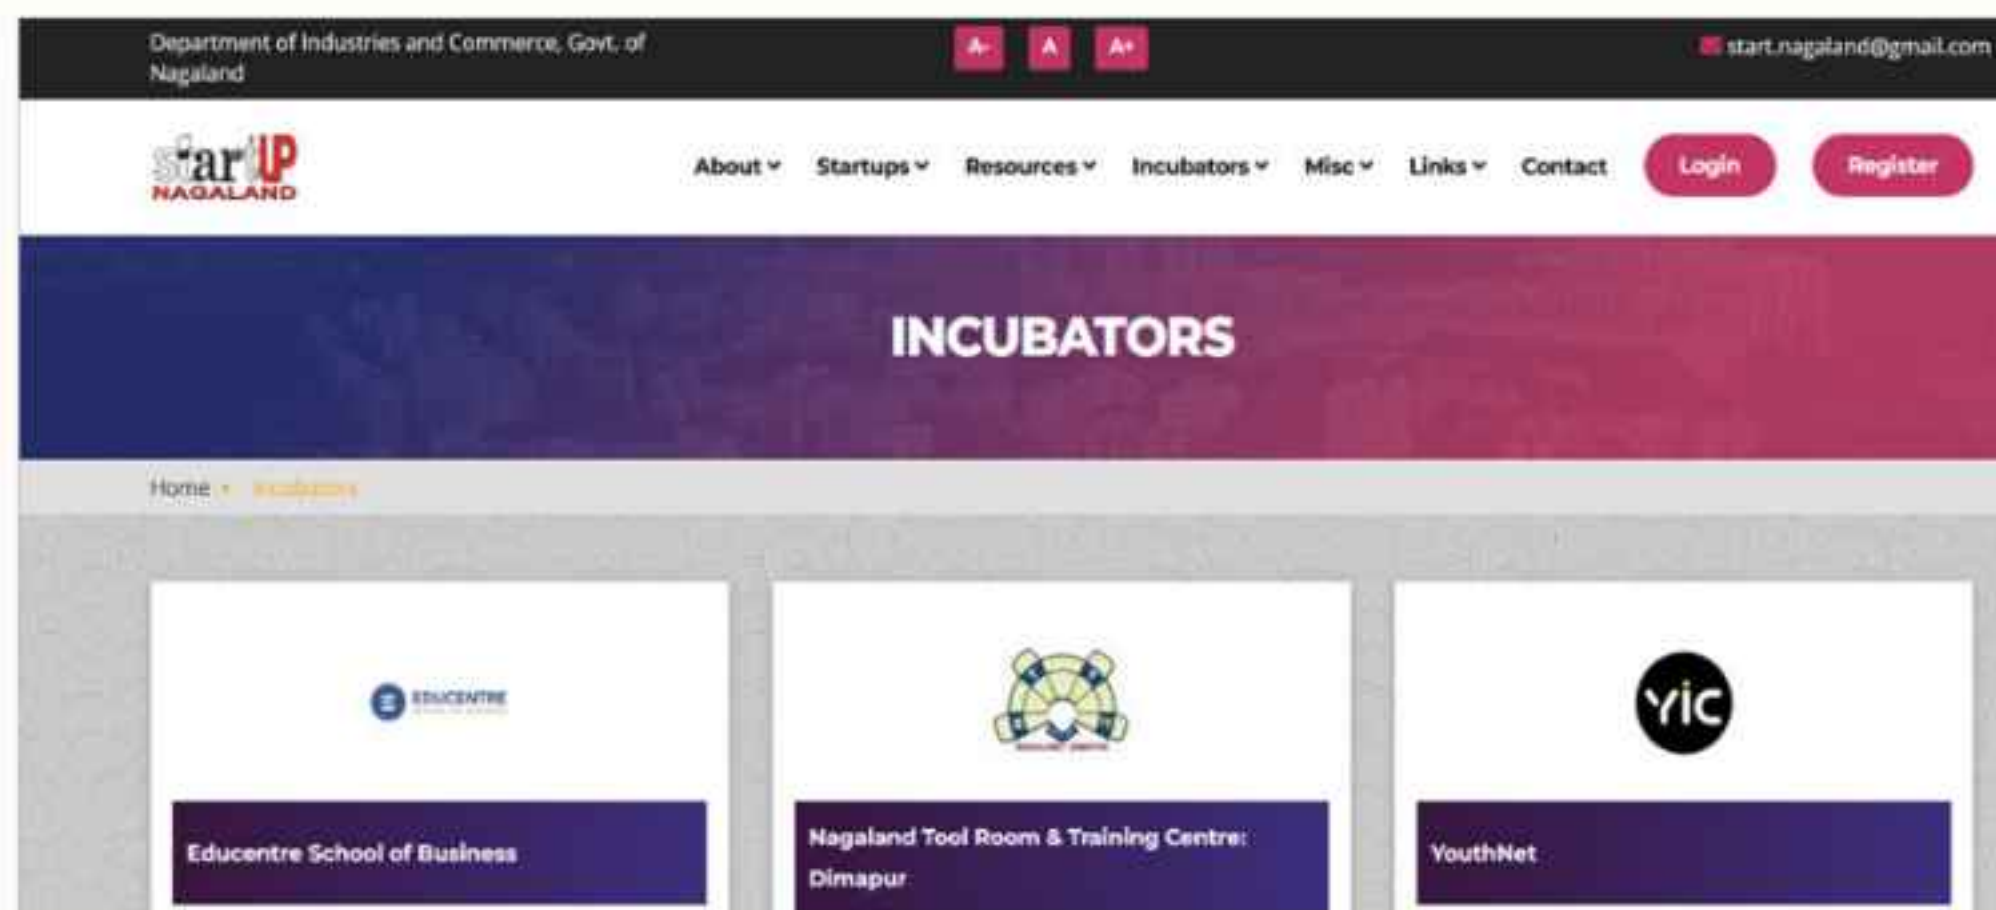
Department of Industries and Commerce, Govt. of Nagaland

A- A A+

start.nagaland@gmail.com

startUP NAGALAND

About Startups Resources Incubators Misc Links Contact Login Register

INCUBATORS

Home • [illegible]

EDUCENTRE

Educentre School of Business

Nagaland Tool Room & Training Centre: Dimapur

YIC

YouthNet